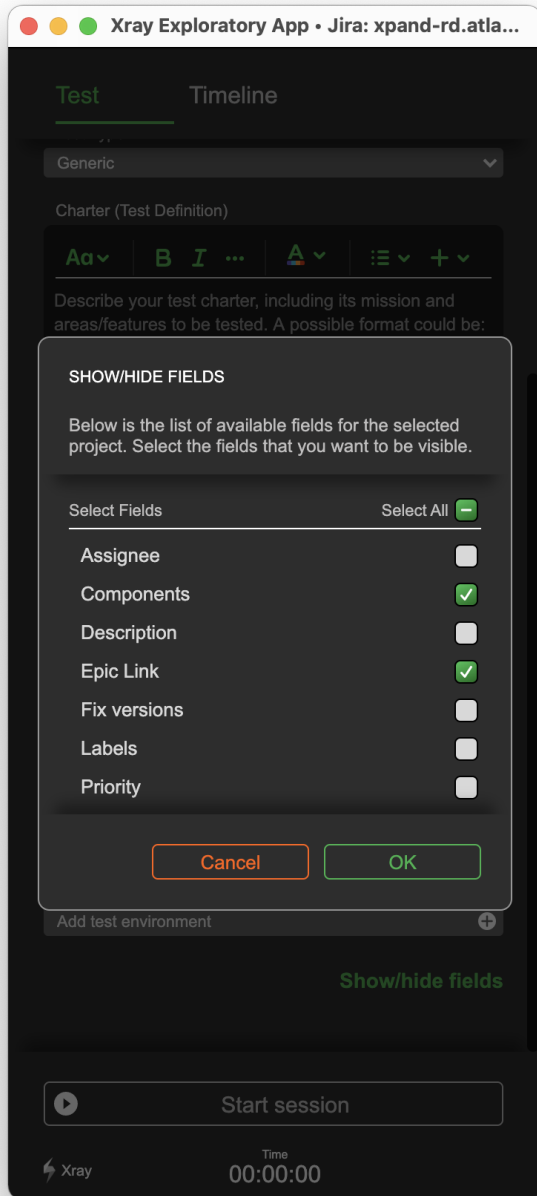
Xray Exploratory App • Jira: xpand-rd.atla...

Test Timeline

Generic

Charter (Test Definition)

Aa B I ··· A + 

Describe your test charter, including its mission and areas/features to be tested. A possible format could be:

SHOW/HIDE FIELDS

Below is the list of available fields for the selected project. Select the fields that you want to be visible.

Select Fields Select All

Assignee
Components
Description
Epic Link
Fix versions
Labels
Priority

Cancel OK

Add test environment

Show/hide fields

Start session

Xray

Time
00:00:00